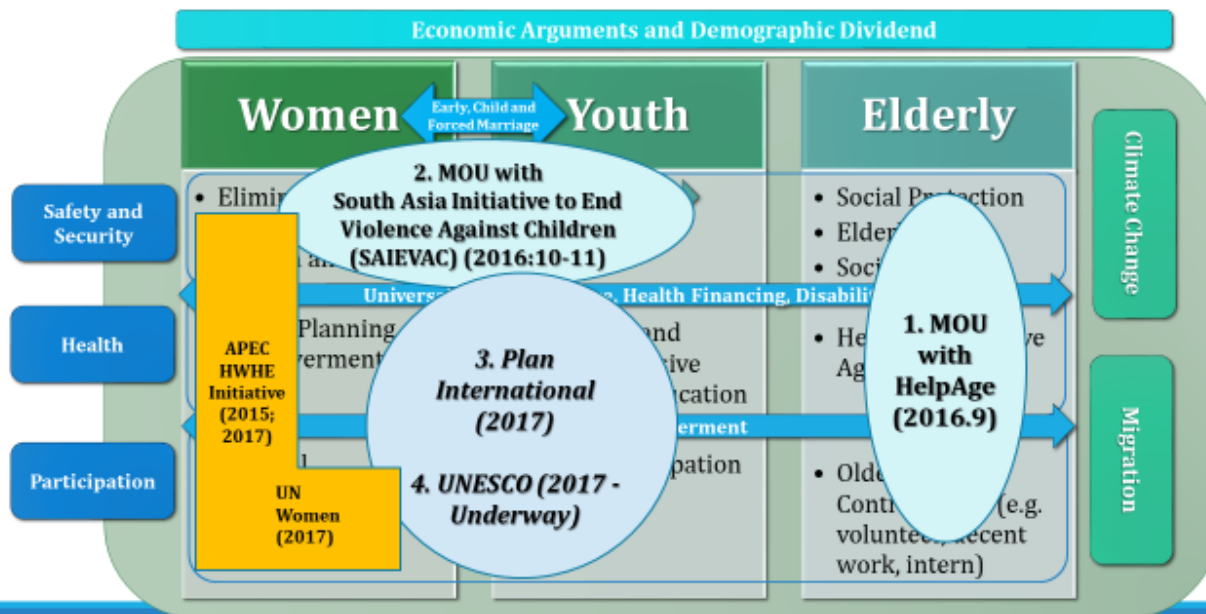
Economic Arguments and Demographic Dividend

Women

Early, Child and Forced Marriage

Youth

Elderly

Safety and Security

Health

Participation

Climate Change

Migration

• Elimi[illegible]

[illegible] an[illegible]

Planning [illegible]vermen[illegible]

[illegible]l

2. MOU with South Asia Initiative to End Violence Against Children (SAIEVAC) (2016:10-11)

Univers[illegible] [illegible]e, Health Financing, Disabili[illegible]

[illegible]nd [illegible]ive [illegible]ucation

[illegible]erment

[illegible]pation

3. Plan International (2017)

4. UNESCO (2017 - Underway)

APEC HWHE Initiative (2015; 2017)

UN Women (2017)

• Social Protection

• Elder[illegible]

• Soci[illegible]

• He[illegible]ve Ag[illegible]

• Olde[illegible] Contr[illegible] (e.g. volunte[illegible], decent work, intern)

1. MOU with HelpAge (2016.9)